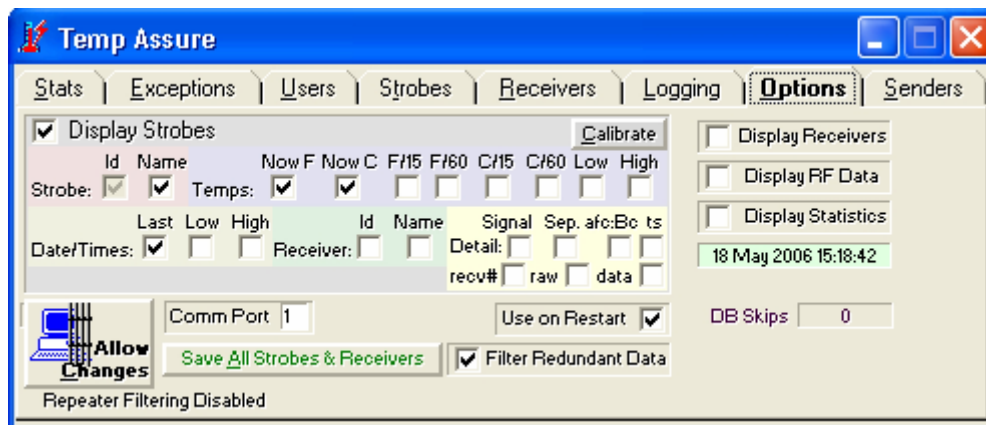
Temp Assure

Stats | Exceptions | Users | Strobes | Receivers | Logging | Options | Senders

Display Strobes

Calibrate

Strobe: Id Name

Temps: Now F Now C F/15 F/60 C/15 C/60 Low High

Date/Times: Last Low High

Receiver: Id Name

Detail: Signal Sep. afc:Bc ts

recv# raw data

Display Receivers

Display RF Data

Display Statistics

18 May 2006 15:18:42

Allow Changes

Comm Port 1

Use on Restart

DB Skips 0

Save All Strobes & Receivers

Filter Redundant Data

Repeater Filtering Disabled